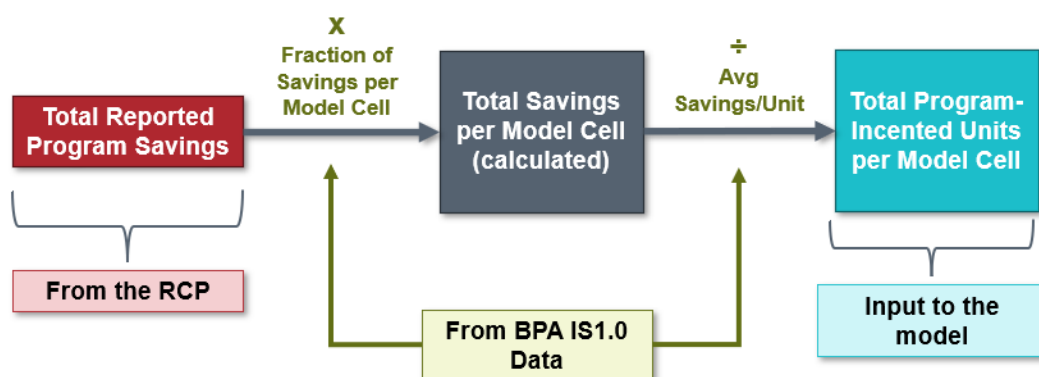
Total Reported Program Savings

X
Fraction of Savings per Model Cell

Total Savings per Model Cell (calculated)

÷
Avg Savings/Unit

Total Program-Incented Units per Model Cell

From the RCP

From BPA IS1.0 Data

Input to the model